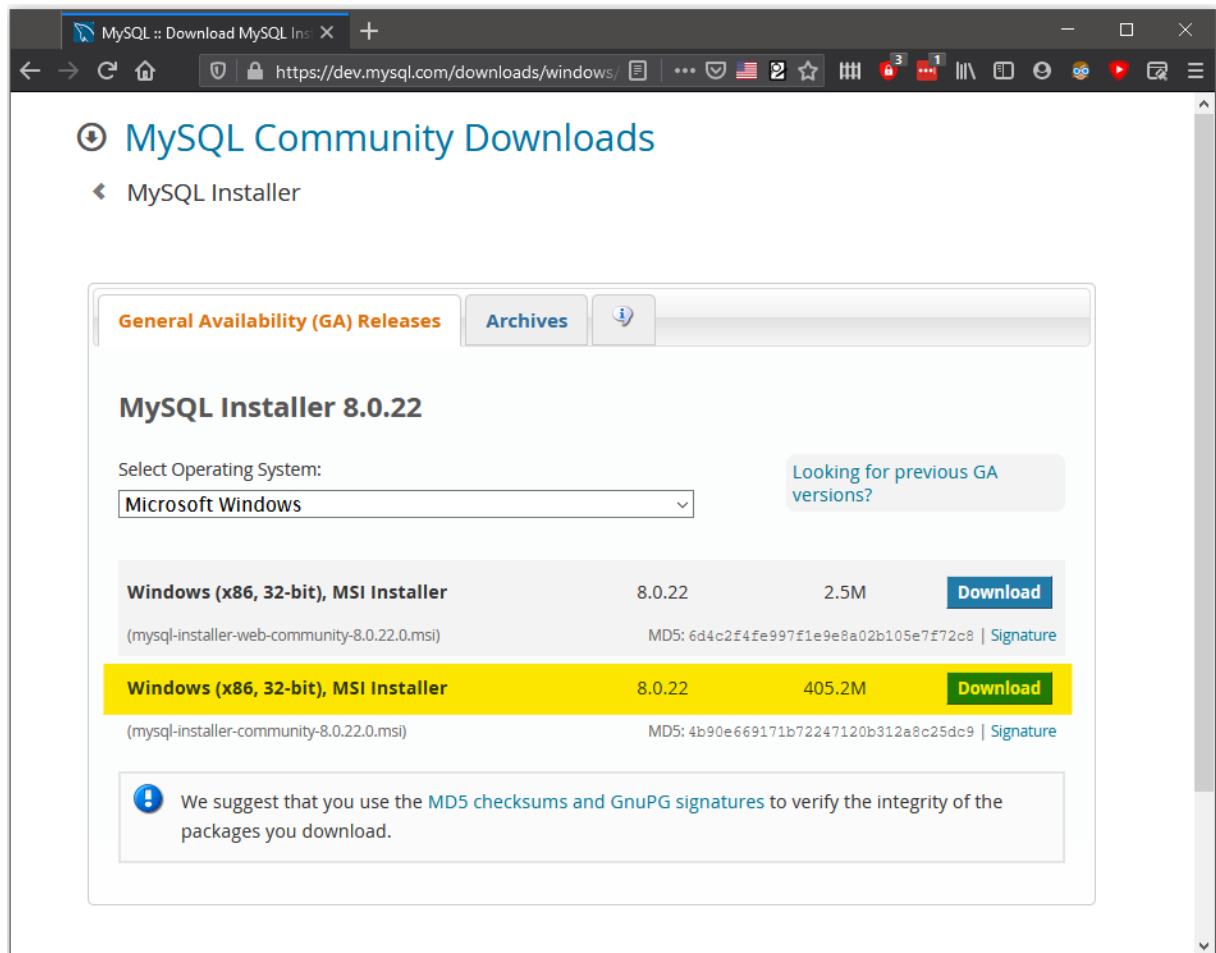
MySQL :: Download MySQL Ins

https://dev.mysql.com/downloads/windows/

3

1

MySQL Community Downloads

MySQL Installer

General Availability (GA) Releases

Archives

MySQL Installer 8.0.22

Select Operating System:

Microsoft Windows

Looking for previous GA versions?

| | | | |
|---|---|---|---|
| Windows (x86, 32-bit), MSI Installer | 8.0.22 | 2.5M | Download |
| (mysql-installer-web-community-8.0.22.0.msi) | | MD5: 6d4c2f4fe997f1e9e8a02b105e7f72c8 \| Signature | |
| Windows (x86, 32-bit), MSI Installer | 8.0.22 | 405.2M | Download |
| (mysql-installer-community-8.0.22.0.msi) | | MD5: 4b90e669171b72247120b312a8c25dc9 \| Signature | |

We suggest that you use the MD5 checksums and GnuPG signatures to verify the integrity of the packages you download.